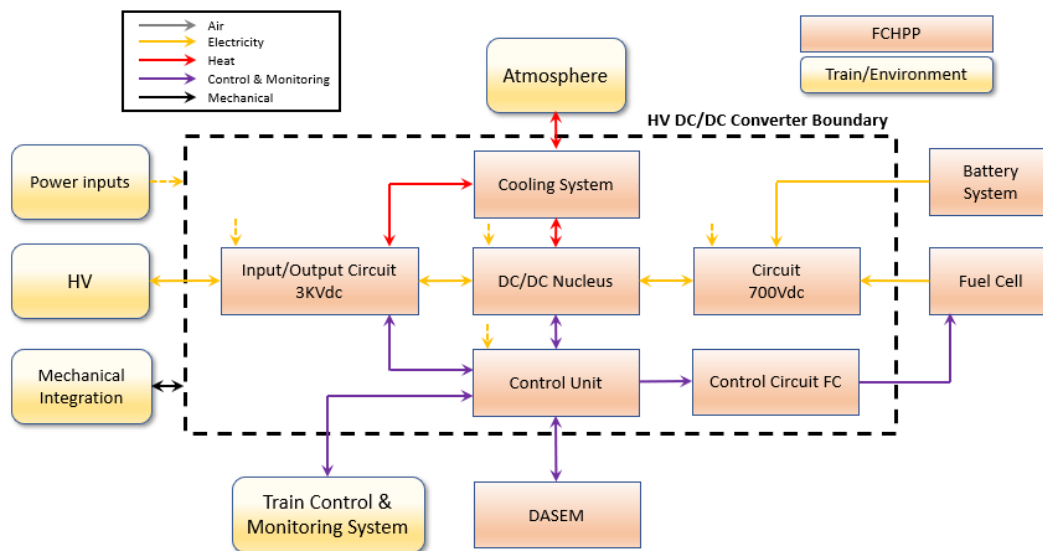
Air
Electricity
Heat
Control & Monitoring
Mechanical

Atmosphere

FCHPP

Train/Environment

HV DC/DC Converter Boundary

Power inputs

Cooling System

Battery System

HV

Input/Output Circuit 3KVdc

DC/DC Nucleus

Circuit 700Vdc

Fuel Cell

Mechanical Integration

Control Unit

Control Circuit FC

Train Control & Monitoring System

DASEM